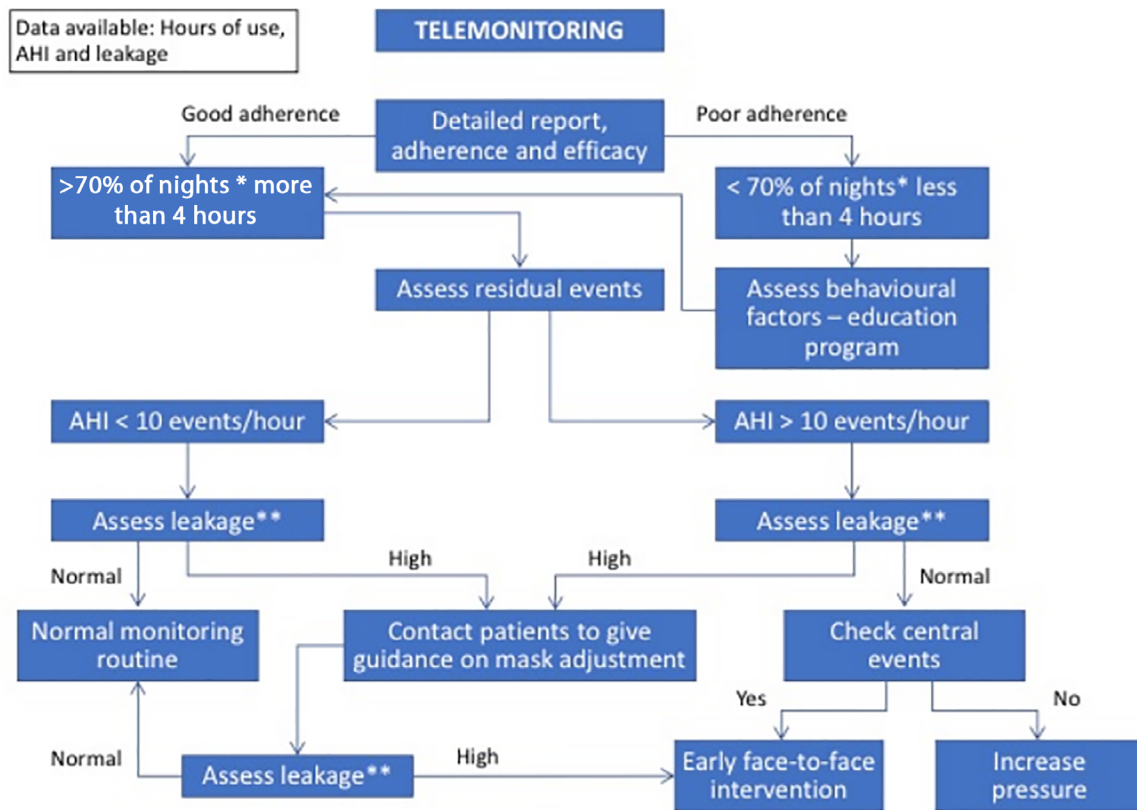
Data available: Hours of use, AHI and leakage

TELEMONITORING

Good adherence

Detailed report, adherence and efficacy

Poor adherence

>70% of nights * more than 4 hours

< 70% of nights* less than 4 hours

Assess residual events

Assess behavioural factors – education program

AHI < 10 events/hour

AHI > 10 events/hour

Assess leakage**

Assess leakage**

Normal

High

High

Normal

Normal monitoring routine

Contact patients to give guidance on mask adjustment

Check central events

Yes

No

Normal

Assess leakage**

High

Early face-to-face intervention

Increase pressure